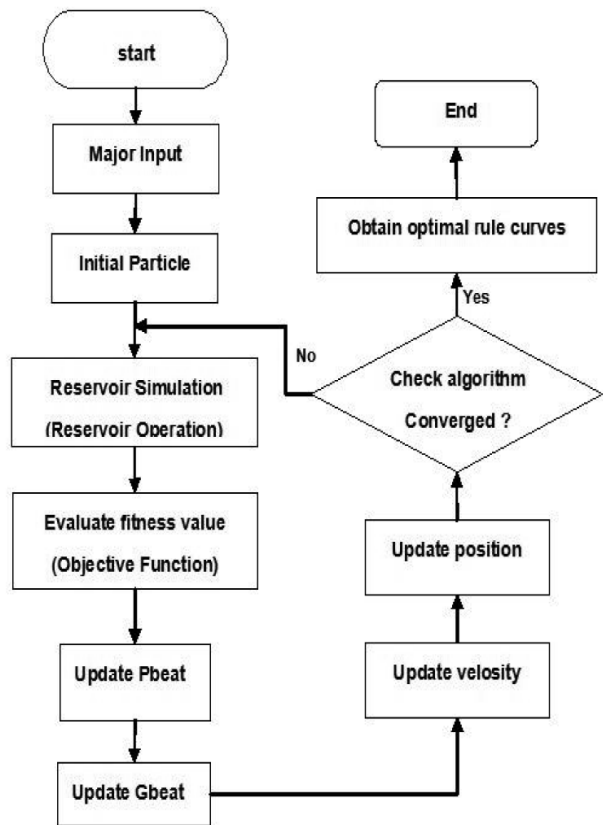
start

Major Input

Initial Particle

Reservoir Simulation

(Reservoir Operation)

Evaluate fitness value

(Objective Function)

Update Pbeat

Update Gbeat

Update velosity

Update position

Check algorithm

Converged ?

No

Yes

Obtain optimal rule curves

End